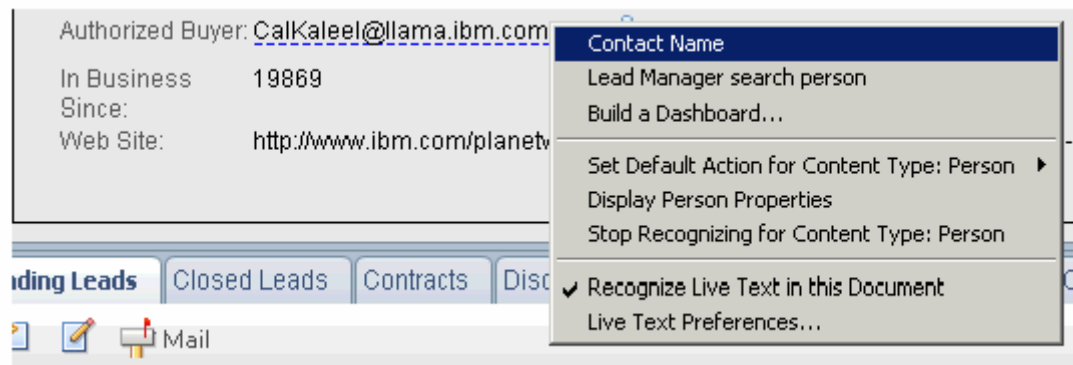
Authorized Buyer: CalKaleel@llama.ibm.com

In Business Since: 19869

Web Site: http://www.ibm.com/planetv

Contact Name
Lead Manager search person
Build a Dashboard...
Set Default Action for Content Type: Person
Display Person Properties
Stop Recognizing for Content Type: Person
Recognize Live Text in this Document
Live Text Preferences...

ıding Leads | Closed Leads | Contracts | Disc

Mail